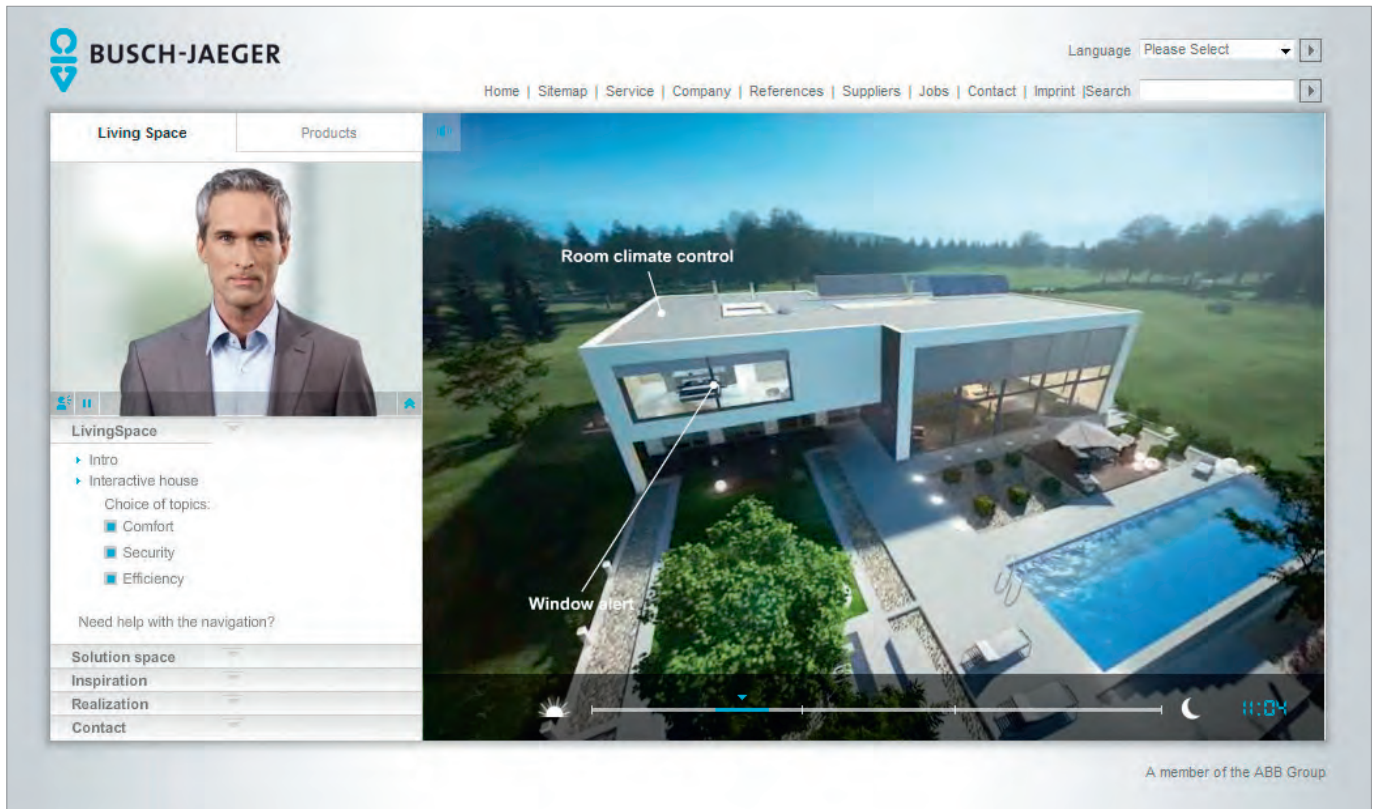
BUSCH-JAEGER

Language Please Select

Home | Sitemap | Service | Company | References | Suppliers | Jobs | Contact | Imprint |Search

Living Space
Products

LivingSpace
Intro
Interactive house
Choice of topics:
Comfort
Security
Efficiency

Need help with the navigation?

Solution space
Inspiration
Realization
Contact

Room climate control

Window alert

11:04

A member of the ABB Group